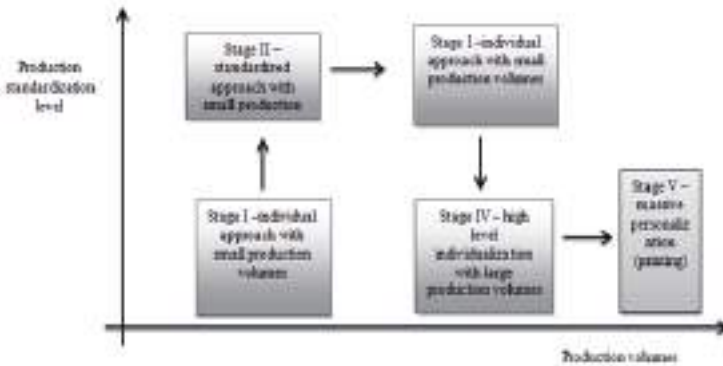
Production standardization level

Stage II – standardized approach with small production

Stage I –individual approach with small production volumes

Stage I –individual approach with small production volumes

Stage IV – high level individualization with large production volumes

Stage V – massive personalization (printing)

Production volumes